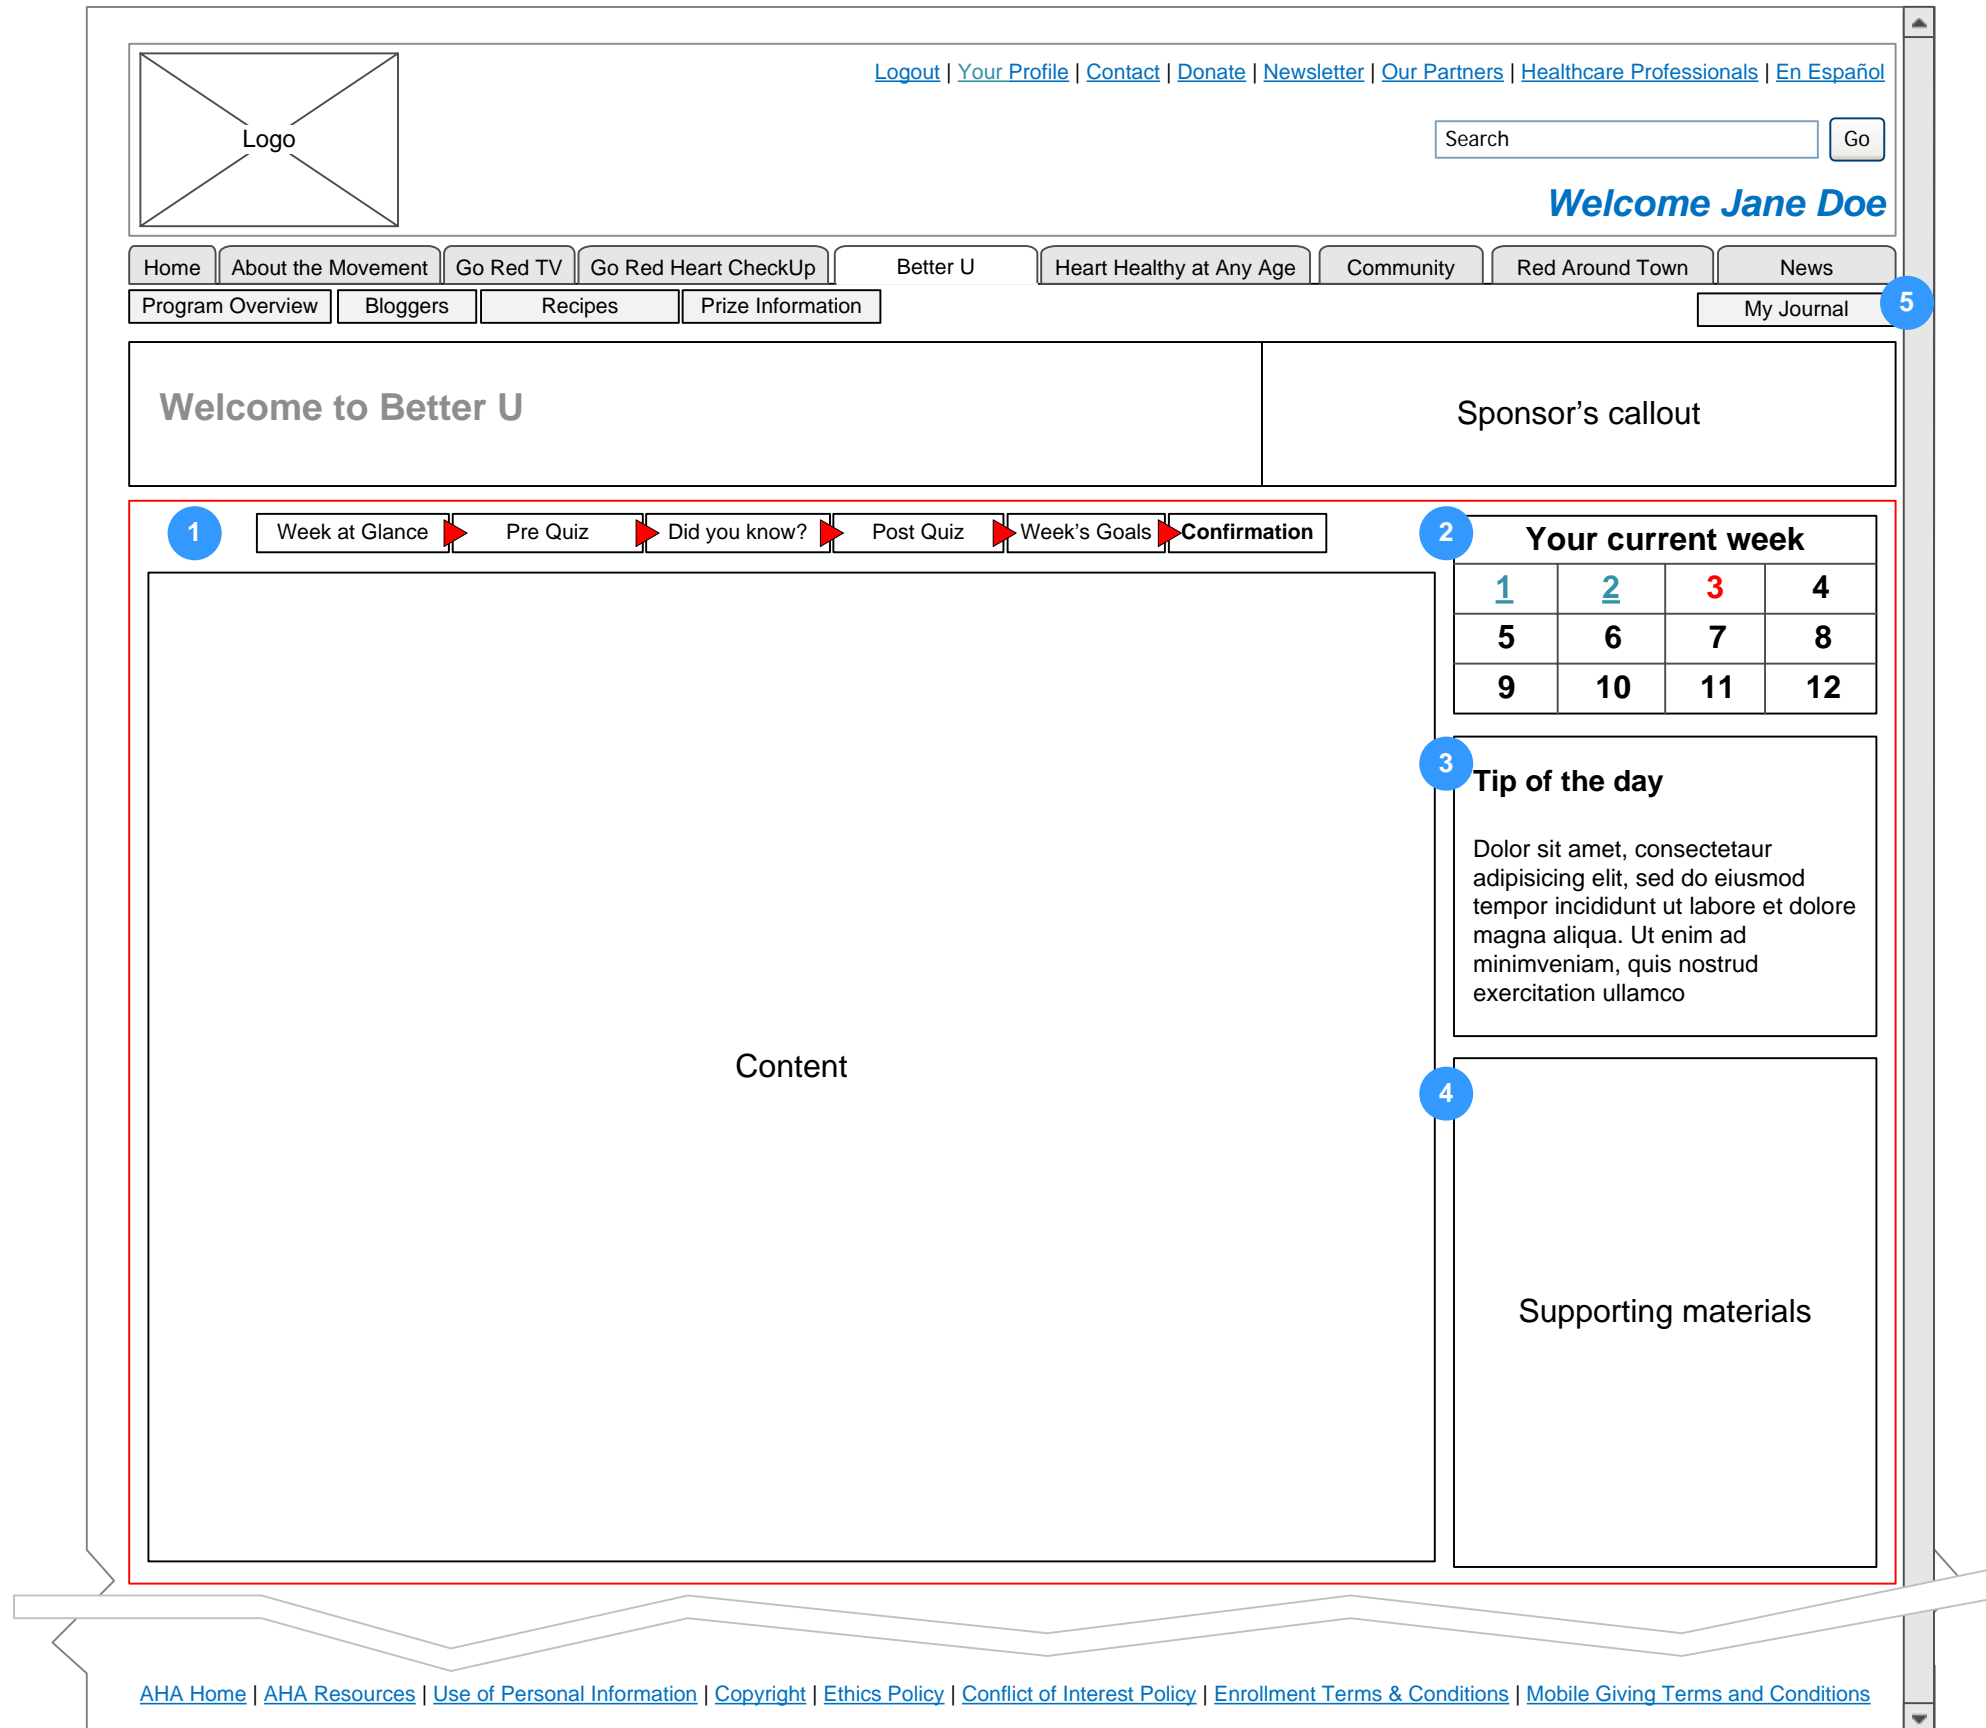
Logo

Logout | Your Profile | Contact | Donate | Newsletter | Our Partners | Healthcare Professionals | En Español

Search Go

Welcome Jane Doe

Home | About the Movement | Go Red TV | Go Red Heart CheckUp | Better U | Heart Healthy at Any Age | Community | Red Around Town | News

Program Overview | Bloggers | Recipes | Prize Information

My Journal 5

Welcome to Better U

Sponsor’s callout

1 Week at Glance | Pre Quiz | Did you know? | Post Quiz | Week’s Goals | Confirmation

2 Your current week

| 1 | 2 | 3 | 4 |
|---|---|---|---|
| 5 | 6 | 7 | 8 |
| 9 | 10 | 11 | 12 |

3 Tip of the day

Dolor sit amet, consectetaur adipisicing elit, sed do eiusmod tempor incididunt ut labore et dolore magna aliqua. Ut enim ad minimveniam, quis nostrud exercitation ullamco

Content

4

Supporting materials

AHA Home | AHA Resources | Use of Personal Information | Copyright | Ethics Policy | Conflict of Interest Policy | Enrollment Terms & Conditions | Mobile Giving Terms and Conditions